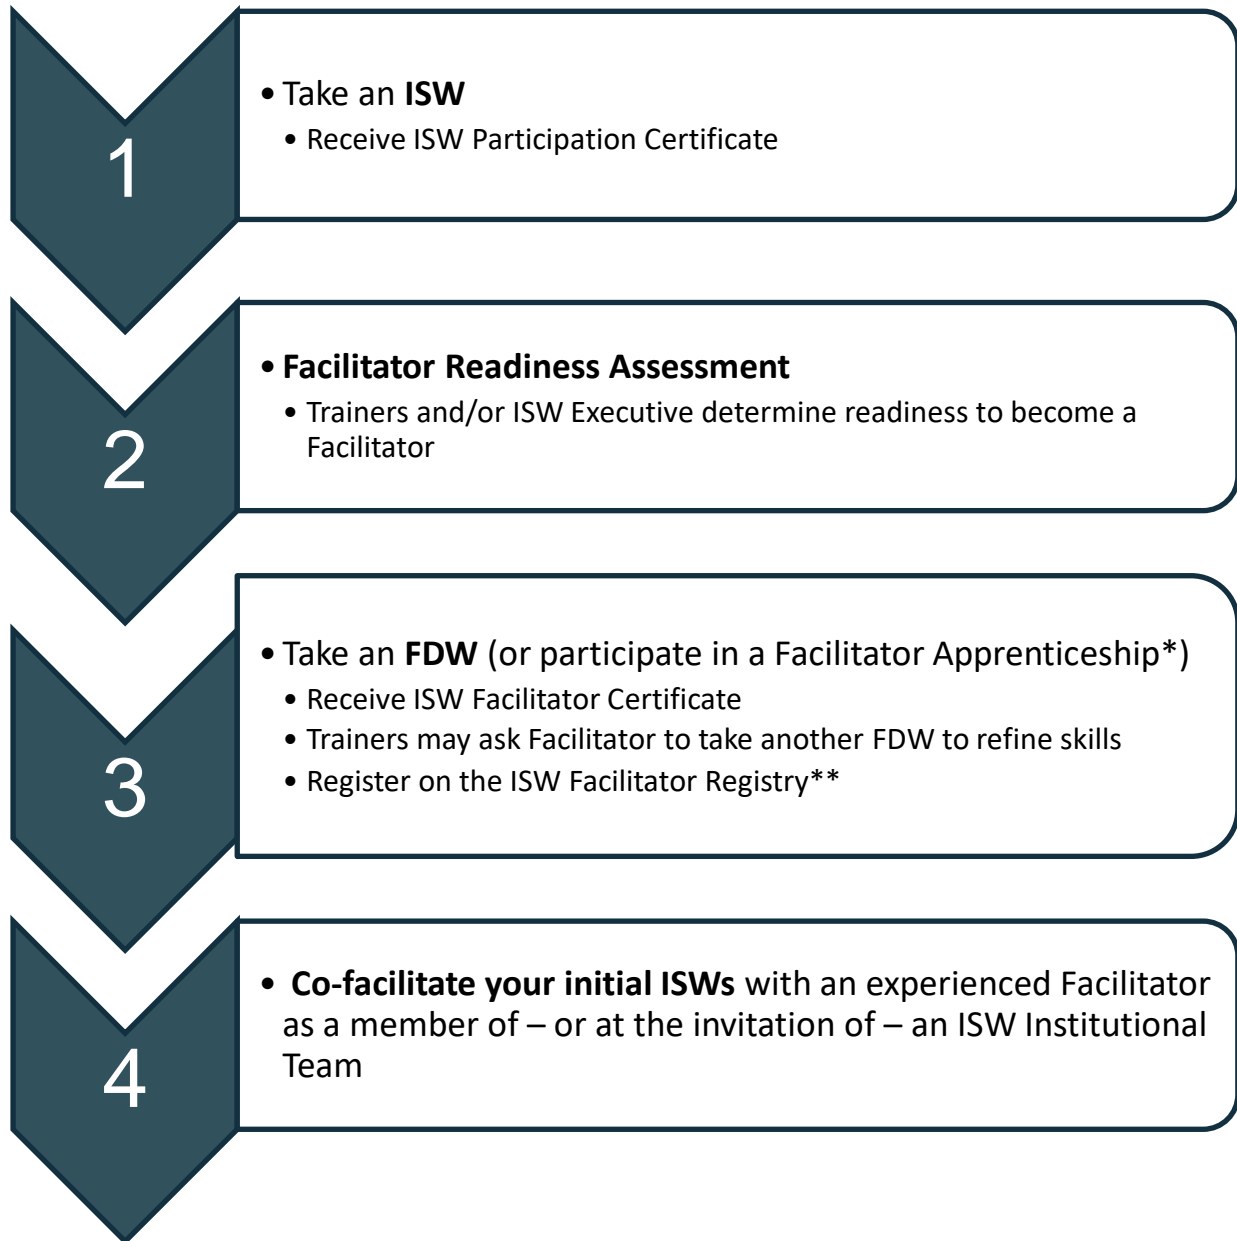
1

• Take an **ISW**
  • Receive ISW Participation Certificate

2

• **Facilitator Readiness Assessment**
  • Trainers and/or ISW Executive determine readiness to become a Facilitator

3

• Take an **FDW** (or participate in a Facilitator Apprenticeship*)
  • Receive ISW Facilitator Certificate
  • Trainers may ask Facilitator to take another FDW to refine skills
  • Register on the ISW Facilitator Registry**

4

• **Co-facilitate your initial ISWs** with an experienced Facilitator as a member of – or at the invitation of – an ISW Institutional Team